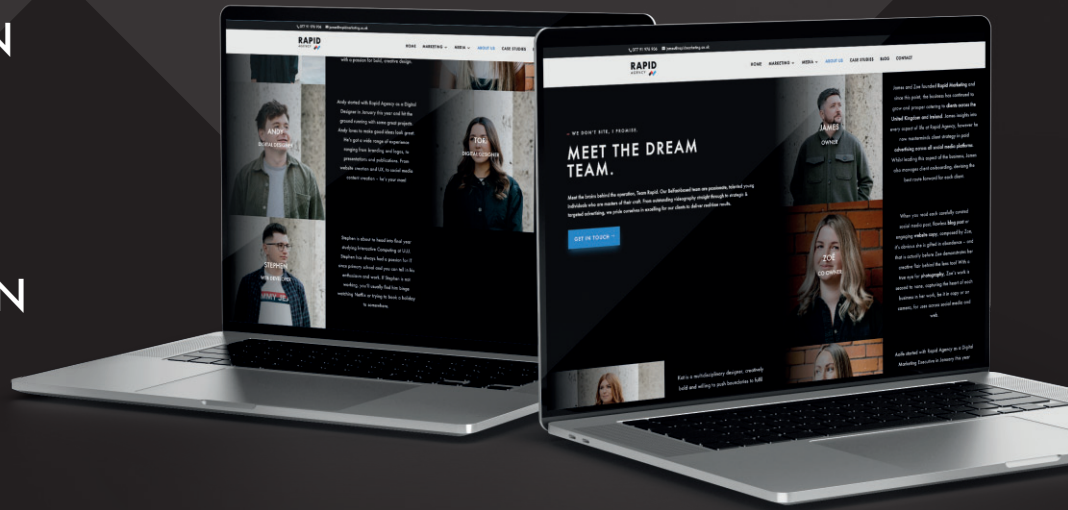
N

N

RAPID AGENCY

HOME MARKETING MEDIA ABOUT US CASE STUDIES

with a passion for bold, creative design.

Andy started with Rapid Agency as a Digital Designer in January this year and hit the ground running with some great projects. Andy loves to make good ideas look great. He's got a wide range of experience ranging from branding and logos, to presentations and publications. From website creation and UX, to social media content creation – he's your man!

ANDY
DIGITAL DESIGNER

TOL
DIGITAL DESIGNER

STEPHEN

Stephen is about to head into final year studying Animation & Computing at UUJ. Stephen has always had a passion for IT since primary school and you can tell this enthusiasm and work. If Stephen is not working, you'll usually find him binge watching Netflix or trying to book a holiday to somewhere.

RAPID AGENCY

HOME MARKETING MEDIA ABOUT US CASE STUDIES BLOG CONTACT

— WE DON'T BITE, I PROMISE.

MEET THE DREAM TEAM.

Meet the brains behind the operation, Team Rapid. Our Belfast-based team are passionate, talented young individuals who are masters of their craft. From outstanding videography straight through to strategic & targeted advertising, we pride ourselves in excelling for our clients to deliver real-time results.

GET IN TOUCH

JAMES
OWNER

James and Zoe founded Rapid Marketing and since this point, the business has continued to grow and prosper catering to clients across the United Kingdom and Ireland. James taught into every aspect of life at Rapid Agency, however he now masterminds client strategy to paid advertising across all social media platforms. Whilst leading this aspect of the business, James also manages client onboarding, devising the best move forward for each client.

ZOE
CO OWNER

When you read each carefully curated social media post, flawless blog post or engaging website copy, composed by Zoe, it's obvious she is gifted in abundance – and that is actually before Zoe demonstrates her creative flair behind the lens too! With a true eye for photography, Zoe's work is second to none, capturing the heart of each business in her work, be it in copy or on camera, for use across social media and web.

Kerry is a multidisciplinary designer, creatively bold and willing to push boundaries to fulfil

Aoife started with Rapid Agency as a Digital Marketing Executive in January this year.